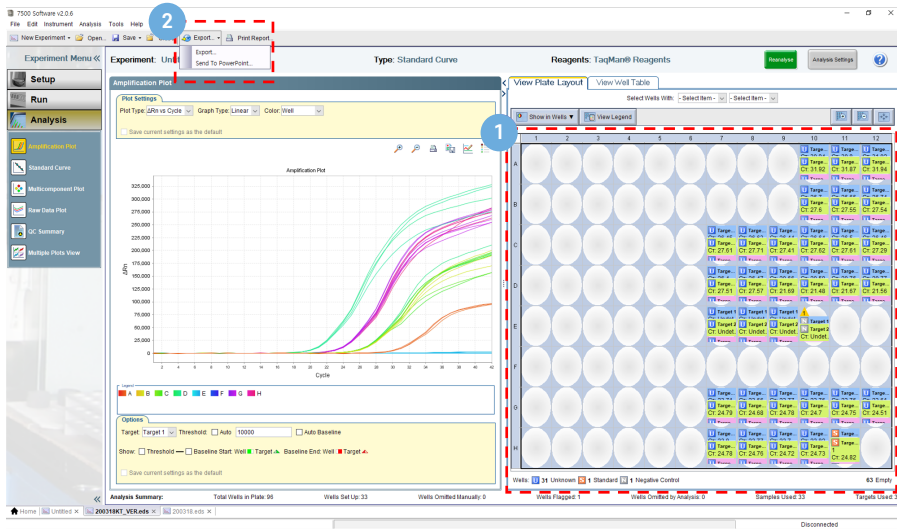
7500 Software v2.0.6

File Edit Instrument Analysis Tools Help

New Experiment Open... Save Export... Print Report

Export...
Send To PowerPoint...

2

Experiment Menu «

Experiment: Unti

Type: Standard Curve

Reagents: TaqMan® Reagents

Reanalyze

Analysis Settings

Setup

Run

Analysis

Amplification Plot

Standard Curve

Multicomponent Plot

Raw Data Plot

QC Summary

Multiple Plots View

Amplification Plot

Plot Settings

Plot Type: ΔRn vs Cycle Graph Type: Linear Color: Well

Save current settings as the default

Amplification Plot

325,000
300,000
275,000
250,000
225,000
200,000
175,000
150,000
125,000
100,000
75,000
50,000
25,000
0

ΔRn

2 4 6 8 10 12 14 16 18 20 22 24 26 28 30 32 34 36 38 40

Cycle

Legend

A B C D E F G H

Options

Target: Target 1 Threshold: Auto 10000 Auto Baseline

Show: Threshold Baseline Start: Well Target Baseline End: Well Target

Save current settings as the default

View Plate Layout View Well Table

Select Wells With: - Select Item - - Select Item -

Show in Wells View Legend

1

1 2 3 4 5 6 7 8 9 10 11 12

A B C D E F G H

Target... CT: 31.92 CT: 31.87 CT: 31.94

CT: 27.6 CT: 27.55 CT: 27.54

CT: 27.61 CT: 27.71 CT: 27.41 CT: 27.62 CT: 27.61 CT: 27.29

CT: 27.51 CT: 27.57 CT: 21.69 CT: 21.48 CT: 21.67 CT: 21.58

Target 1 Target 2 CT: Undet... CT: Undet... CT: Undet... CT: Undet...

CT: 24.79 CT: 24.68 CT: 24.78 CT: 24.7 CT: 24.75 CT: 24.51

CT: 24.78 CT: 24.76 CT: 24.72 CT: 24.73 CT: 24.82

Wells: 31 Unknown 1 Standard 1 Negative Control 63 Empty

Analysis Summary: Total Wells in Plate: 96 Wells Set Up: 33 Wells Omitted Manually: 0 Wells Flagged: 1 Wells Omitted by Analysis: 0 Samples Used: 33 Targets Used: 3

Home Untitled 200318KT_VER.eds 200318.eds

Disconnected